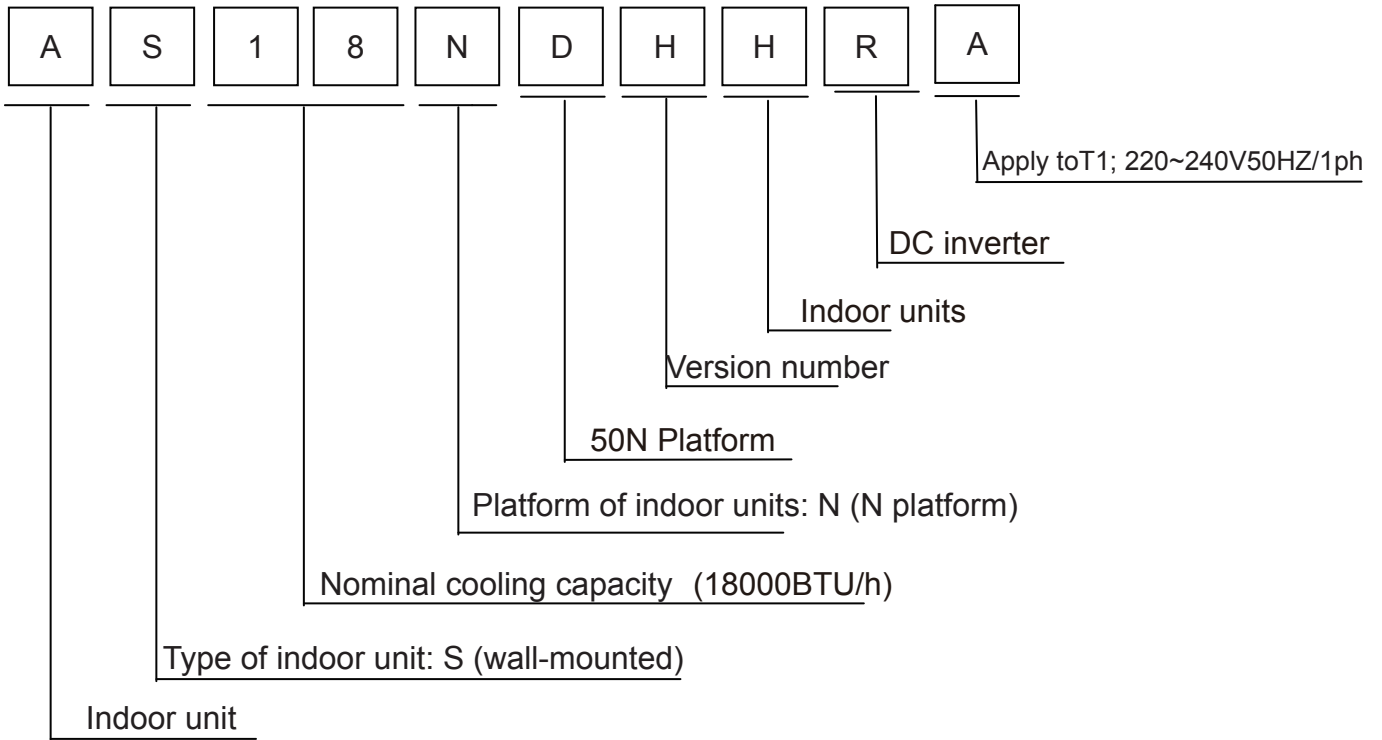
A S 1 8 N D H H R A

Apply toT1; 220~240V50HZ/1ph

DC inverter

Indoor units

Version number

50N Platform

Platform of indoor units: N (N platform)

Nominal cooling capacity (18000BTU/h)

Type of indoor unit: S (wall-mounted)

Indoor unit